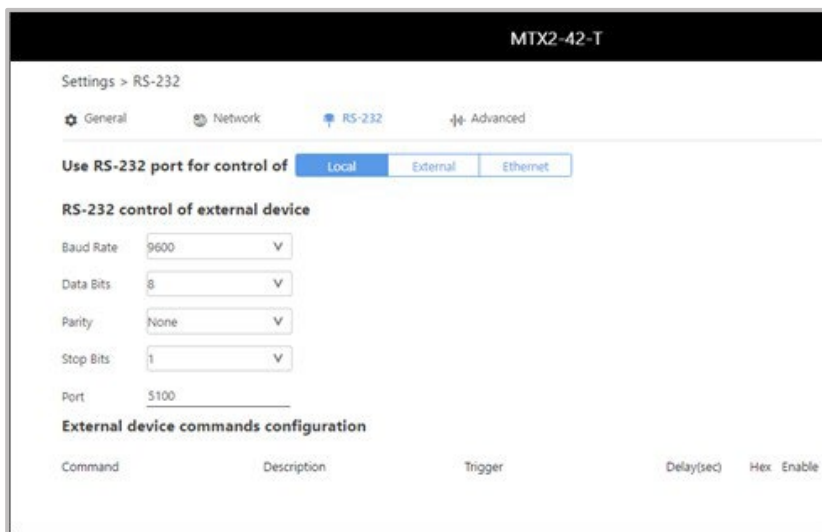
MTX2-42-T

Settings > RS-232

General Network RS-232 Advanced

Use RS-232 port for control of Local External Ethernet

RS-232 control of external device

Baud Rate 9600 V

Data Bits 8 V

Parity None V

Stop Bits 1 V

Port 5100

External device commands configuration

Command Description Trigger Delay(sec) Hex Enable